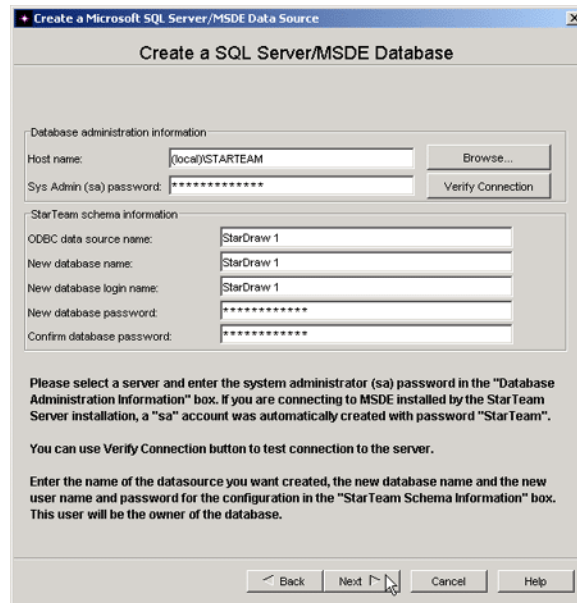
Create a Microsoft SQL Server/MSDE Data Source

Create a SQL Server/MSDE Database

Database administration information

Host name: (local)\STARTEAM

Browse...

Sys Admin (sa) password: *************

Verify Connection

StarTeam schema information

ODBC data source name: StarDraw 1

New database name: StarDraw 1

New database login name: StarDraw 1

New database password: ************

Confirm database password: ************

Please select a server and enter the system administrator (sa) password in the "Database Administration Information" box. If you are connecting to MSDE installed by the StarTeam Server installation, a "sa" account was automatically created with password "StarTeam".

You can use Verify Connection button to test connection to the server.

Enter the name of the datasource you want created, the new database name and the new user name and password for the configuration in the "StarTeam Schema Information" box. This user will be the owner of the database.

Back Next Cancel Help